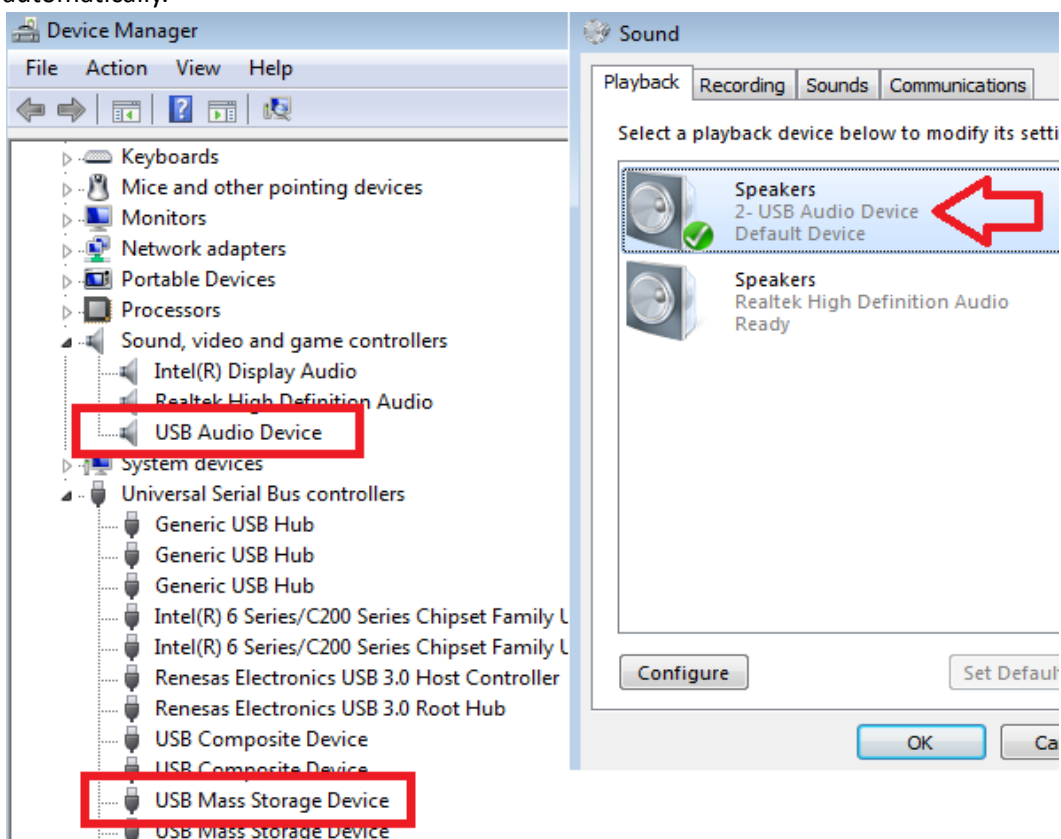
automatically.

Device Manager

File Action View Help

Keyboards
Mice and other pointing devices
Monitors
Network adapters
Portable Devices
Processors
Sound, video and game controllers
Intel(R) Display Audio
Realtek High Definition Audio
USB Audio Device
System devices
Universal Serial Bus controllers
Generic USB Hub
Generic USB Hub
Generic USB Hub
Intel(R) 6 Series/C200 Series Chipset Family U
Intel(R) 6 Series/C200 Series Chipset Family U
Renesas Electronics USB 3.0 Host Controller
Renesas Electronics USB 3.0 Root Hub
USB Composite Device
USB Composite Device
USB Mass Storage Device
USB Mass Storage Device

Sound

Playback Recording Sounds Communications

Select a playback device below to modify its setti

Speakers
2- USB Audio Device
Default Device

Speakers
Realtek High Definition Audio
Ready

Configure

Set Defaul

OK

Ca